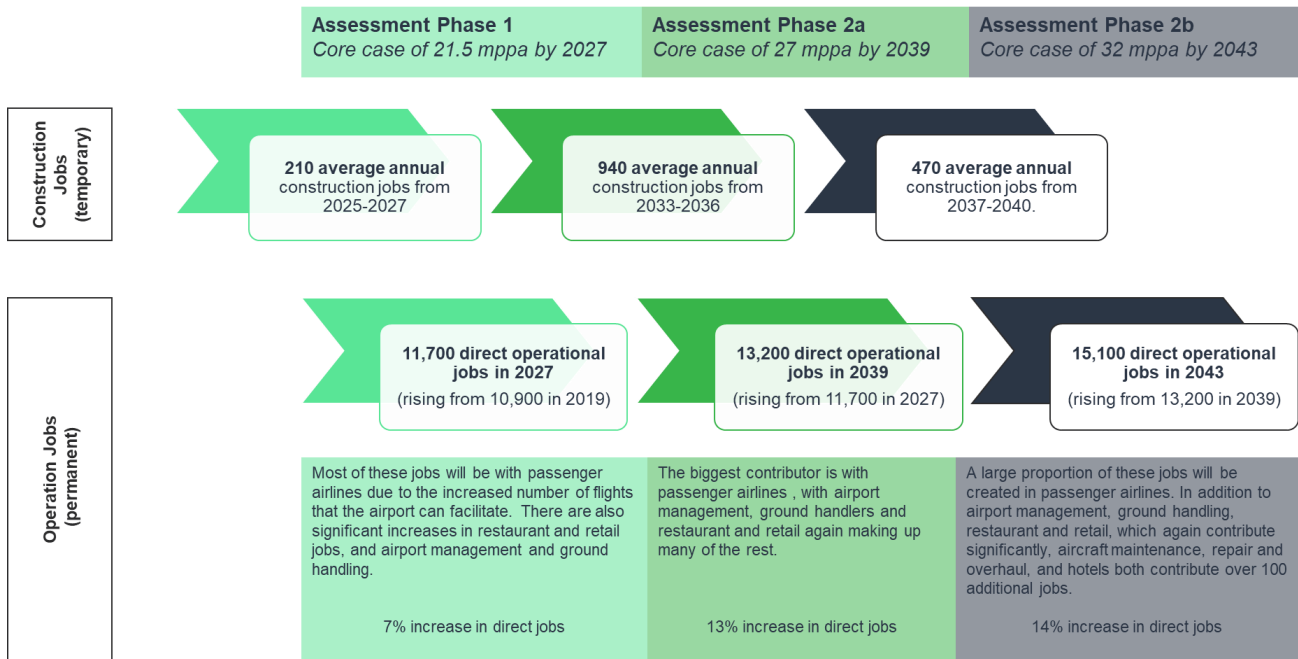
Assessment Phase 1
Core case of 21.5 mppa by 2027

Assessment Phase 2a
Core case of 27 mppa by 2039

Assessment Phase 2b
Core case of 32 mppa by 2043

Construction Jobs (temporary)

210 average annual construction jobs from 2025-2027

940 average annual construction jobs from 2033-2036

470 average annual construction jobs from 2037-2040.

Operation Jobs (permanent)

11,700 direct operational jobs in 2027
(rising from 10,900 in 2019)

13,200 direct operational jobs in 2039
(rising from 11,700 in 2027)

15,100 direct operational jobs in 2043
(rising from 13,200 in 2039)

Most of these jobs will be with passenger airlines due to the increased number of flights that the airport can facilitate. There are also significant increases in restaurant and retail jobs, and airport management and ground handling.

7% increase in direct jobs

The biggest contributor is with passenger airlines , with airport management, ground handlers and restaurant and retail again making up many of the rest.

13% increase in direct jobs

A large proportion of these jobs will be created in passenger airlines. In addition to airport management, ground handling, restaurant and retail, which again contribute significantly, aircraft maintenance, repair and overhaul, and hotels both contribute over 100 additional jobs.

14% increase in direct jobs